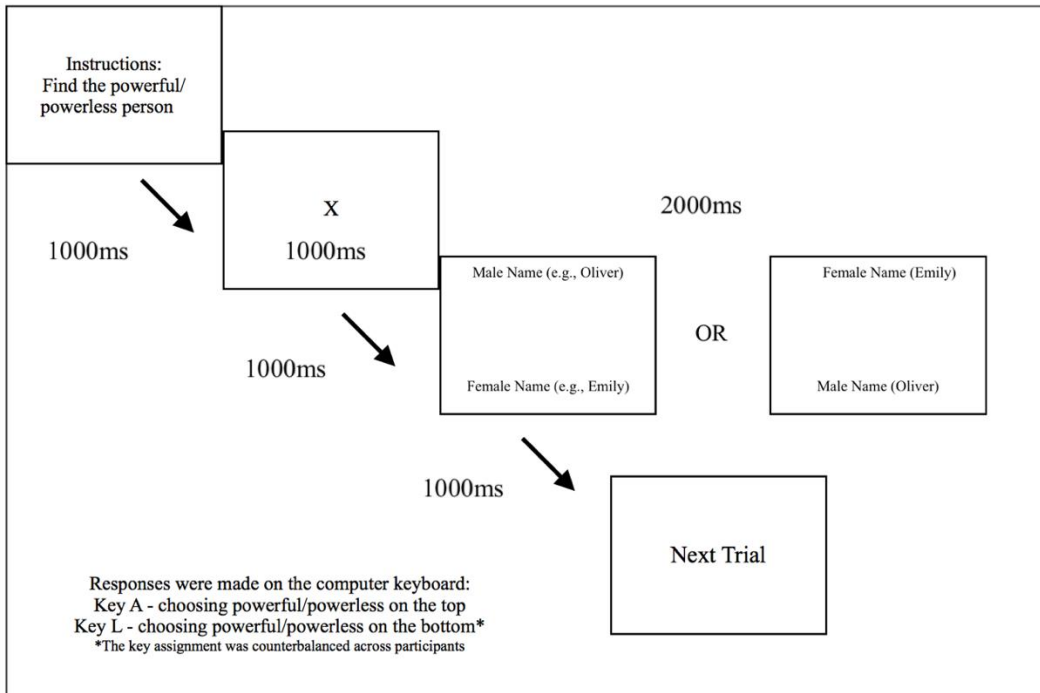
Instructions:
Find the powerful/
powerless person

1000ms

X
1000ms

2000ms

Male Name (e.g., Oliver)

Female Name (e.g., Emily)

OR

Female Name (Emily)

Male Name (Oliver)

1000ms

1000ms

Next Trial

Responses were made on the computer keyboard:
Key A - choosing powerful/powerless on the top
Key L - choosing powerful/powerless on the bottom*
*The key assignment was counterbalanced across participants